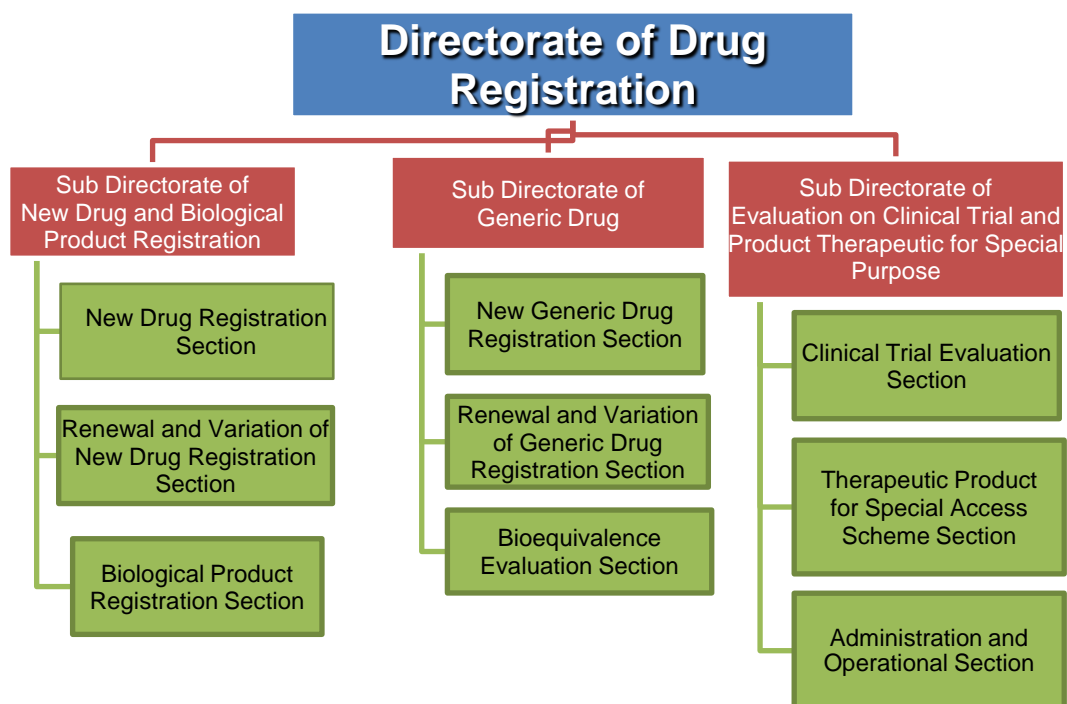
Directorate of Drug Registration

Sub Directorate of New Drug and Biological Product Registration

New Drug Registration Section

Renewal and Variation of New Drug Registration Section

Biological Product Registration Section

Sub Directorate of Generic Drug

New Generic Drug Registration Section

Renewal and Variation of Generic Drug Registration Section

Bioequivalence Evaluation Section

Sub Directorate of Evaluation on Clinical Trial and Product Therapeutic for Special Purpose

Clinical Trial Evaluation Section

Therapeutic Product for Special Access Scheme Section

Administration and Operational Section